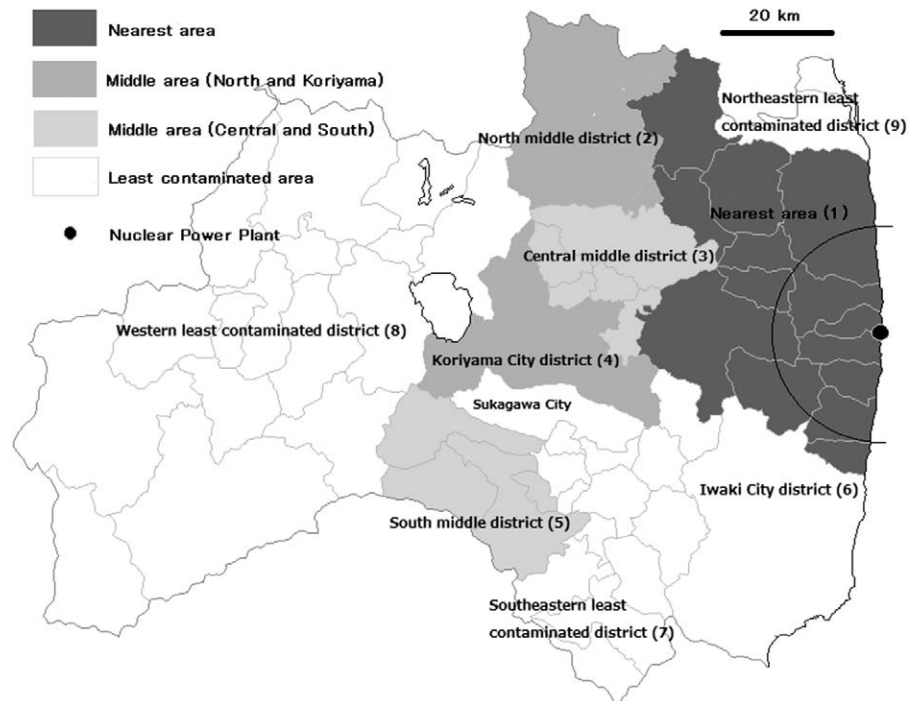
Nearest area

Middle area (North and Koriyama)

Middle area (Central and South)

Least contaminated area

Nuclear Power Plant

20 km

Northeastern least contaminated district (9)

North middle district (2)

Nearest area (1)

Central middle district (3)

Western least contaminated district (8)

Koriyama City district (4)

Sukagawa City

Iwaki City district (6)

South middle district (5)

Southeastern least contaminated district (7)